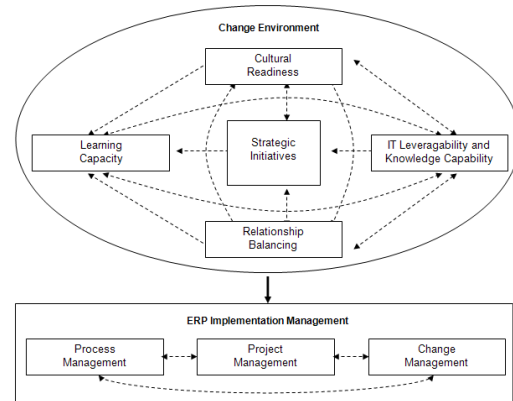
Change Environment

Cultural Readiness

Learning Capacity

Strategic Initiatives

IT Leveragability and Knowledge Capability

Relationship Balancing

ERP Implementation Management

Process Management

Project Management

Change Management